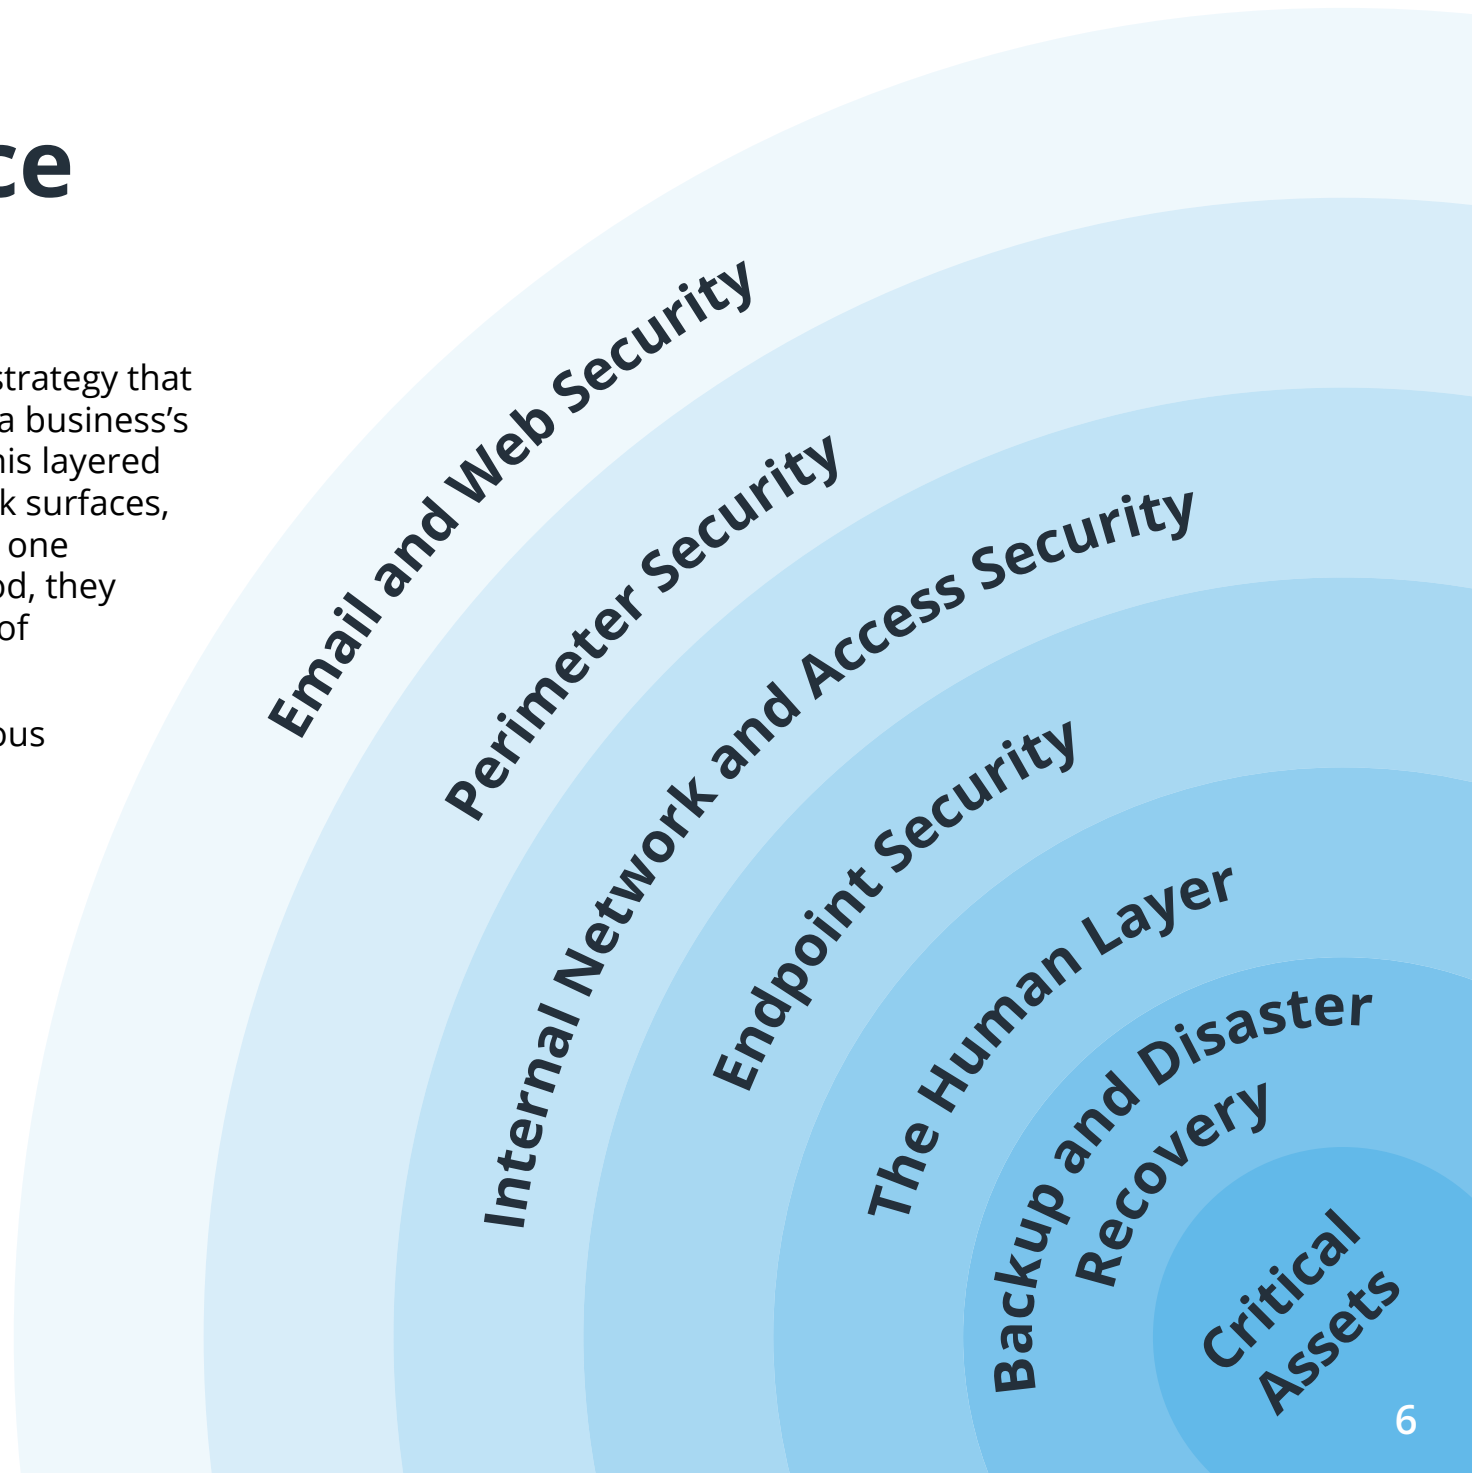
ce

strategy that
a business's
his layered
k surfaces,
one
od, they
of

ous

Email and Web Security

Perimeter Security

Internal Network and Access Security

Endpoint Security

The Human Layer

Backup and Disaster Recovery

Critical Assets

6